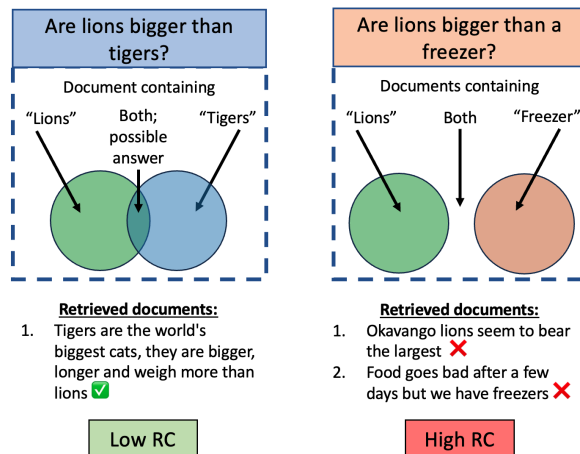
Are lions bigger than tigers?

Document containing

"Lions"

Both; possible answer

"Tigers"

Retrieved documents:

1. Tigers are the world's biggest cats, they are bigger, longer and weigh more than lions ✅

Low RC

Are lions bigger than a freezer?

Documents containing

"Lions"

Both

"Freezer"

Retrieved documents:

1. Okavango lions seem to bear the largest ❌
2. Food goes bad after a few days but we have freezers ❌

High RC